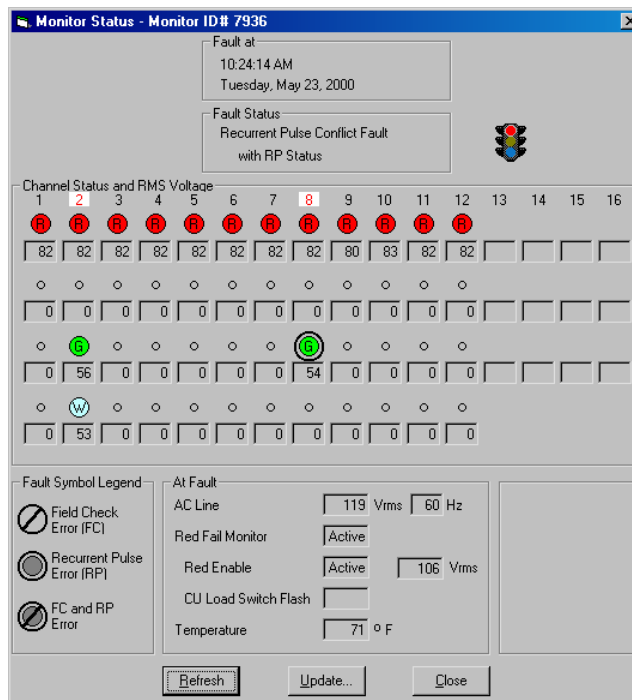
Monitor Status - Monitor ID# 7936

Fault at
10:24:14 AM
Tuesday, May 23, 2000

Fault Status
Recurrent Pulse Conflict Fault with RP Status

Channel Status and RMS Voltage

| 1 | 2 | 3 | 4 | 5 | 6 | 7 | 8 | 9 | 10 | 11 | 12 | 13 | 14 | 15 | 16 |
|---|---|---|---|---|---|---|---|---|---|---|---|---|---|---|---|
| R | R | R | R | R | R | R | R | R | R | R | R | | | | |
| 82 | 82 | 82 | 82 | 82 | 82 | 82 | 82 | 80 | 83 | 82 | 82 | | | | |
| 0 | 0 | 0 | 0 | 0 | 0 | 0 | 0 | 0 | 0 | 0 | 0 | | | | |
| | G | | | | | | G | | | | | | | | |
| 0 | 56 | 0 | 0 | 0 | 0 | 0 | 54 | 0 | 0 | 0 | 0 | | | | |
| | W | | | | | | | | | | | | | | |
| 0 | 53 | 0 | 0 | 0 | 0 | 0 | 0 | 0 | 0 | 0 | 0 | | | | |

Fault Symbol Legend
Field Check Error (FC)
Recurrent Pulse Error (RP)
FC and RP Error

At Fault
AC Line 119 Vrms 60 Hz
Red Fail Monitor Active
Red Enable Active 106 Vrms
CU Load Switch Flash
Temperature 71 °F

Refresh
Update...
Close